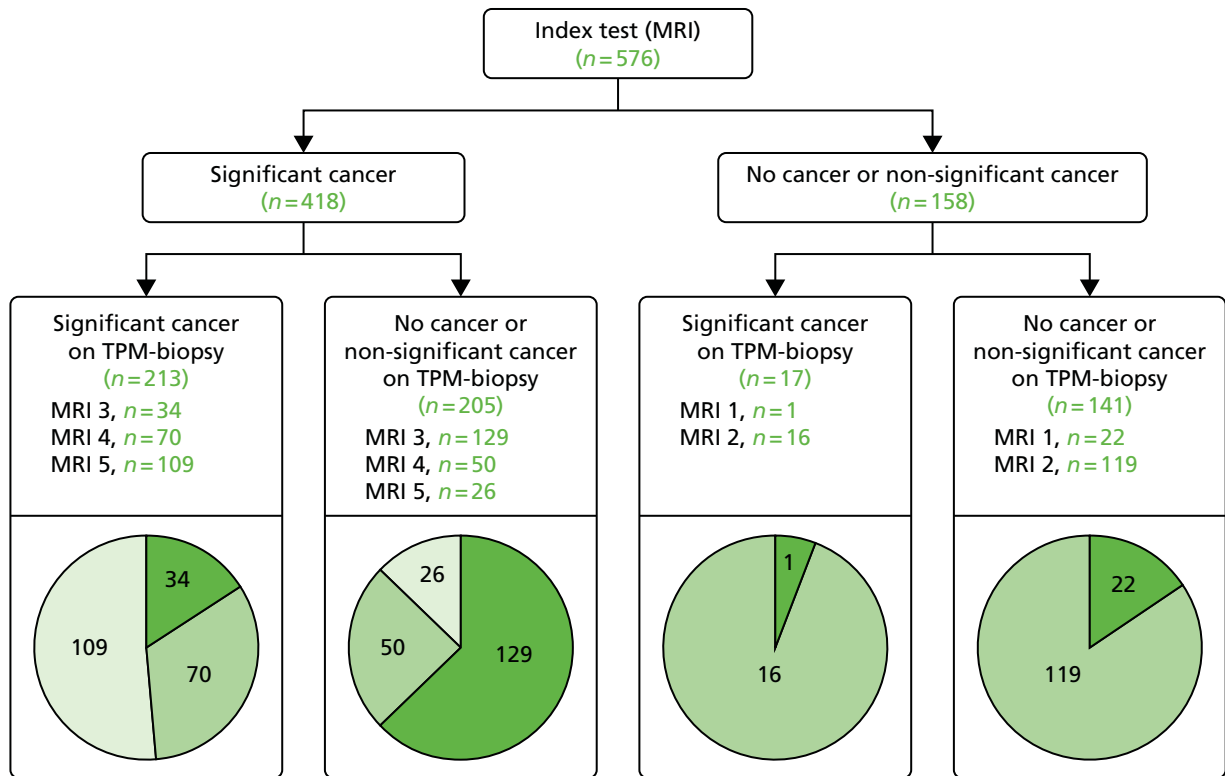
Index test (MRI)
($n=576$)

Significant cancer
($n=418$)

No cancer or non-significant cancer
($n=158$)

Significant cancer on TPM-biopsy
($n=213$)
MRI 3, $n=34$
MRI 4, $n=70$
MRI 5, $n=109$

34
70
109

No cancer or non-significant cancer on TPM-biopsy
($n=205$)
MRI 3, $n=129$
MRI 4, $n=50$
MRI 5, $n=26$

26
50
129

Significant cancer on TPM-biopsy
($n=17$)
MRI 1, $n=1$
MRI 2, $n=16$

1
16

No cancer or non-significant cancer on TPM-biopsy
($n=141$)
MRI 1, $n=22$
MRI 2, $n=119$

22
119